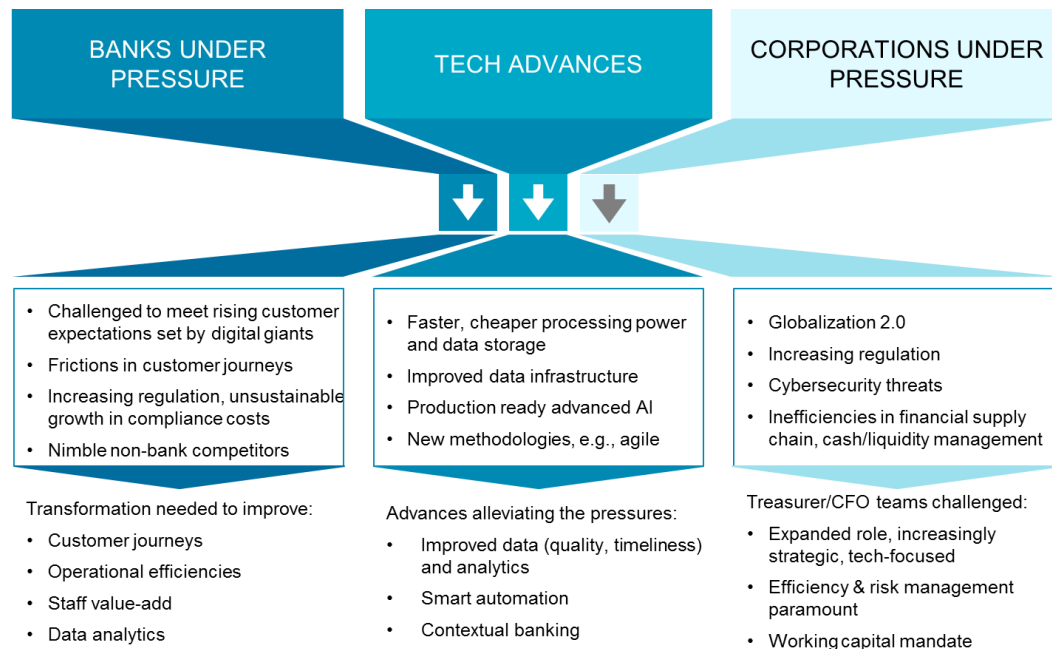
BANKS UNDER PRESSURE

TECH ADVANCES

CORPORATIONS UNDER PRESSURE

- Challenged to meet rising customer expectations set by digital giants
- Frictions in customer journeys
- Increasing regulation, unsustainable growth in compliance costs
- Nimble non-bank competitors

Transformation needed to improve:

- Customer journeys
- Operational efficiencies
- Staff value-add
- Data analytics

- Faster, cheaper processing power and data storage
- Improved data infrastructure
- Production ready advanced AI
- New methodologies, e.g., agile

Advances alleviating the pressures:

- Improved data (quality, timeliness) and analytics
- Smart automation
- Contextual banking

- Globalization 2.0
- Increasing regulation
- Cybersecurity threats
- Inefficiencies in financial supply chain, cash/liquidity management

Treasurer/CFO teams challenged:

- Expanded role, increasingly strategic, tech-focused
- Efficiency & risk management paramount
- Working capital mandate